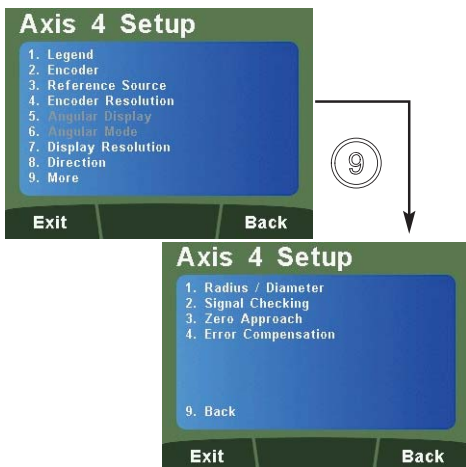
Axis 4 Setup
1. Legend
2. Encoder
3. Reference Source
4. Encoder Resolution
5. Angular Display
6. Angular Mode
7. Display Resolution
8. Direction
9. More

Exit
Back

9

Axis 4 Setup
1. Radius / Diameter
2. Signal Checking
3. Zero Approach
4. Error Compensation

9. Back

Exit
Back